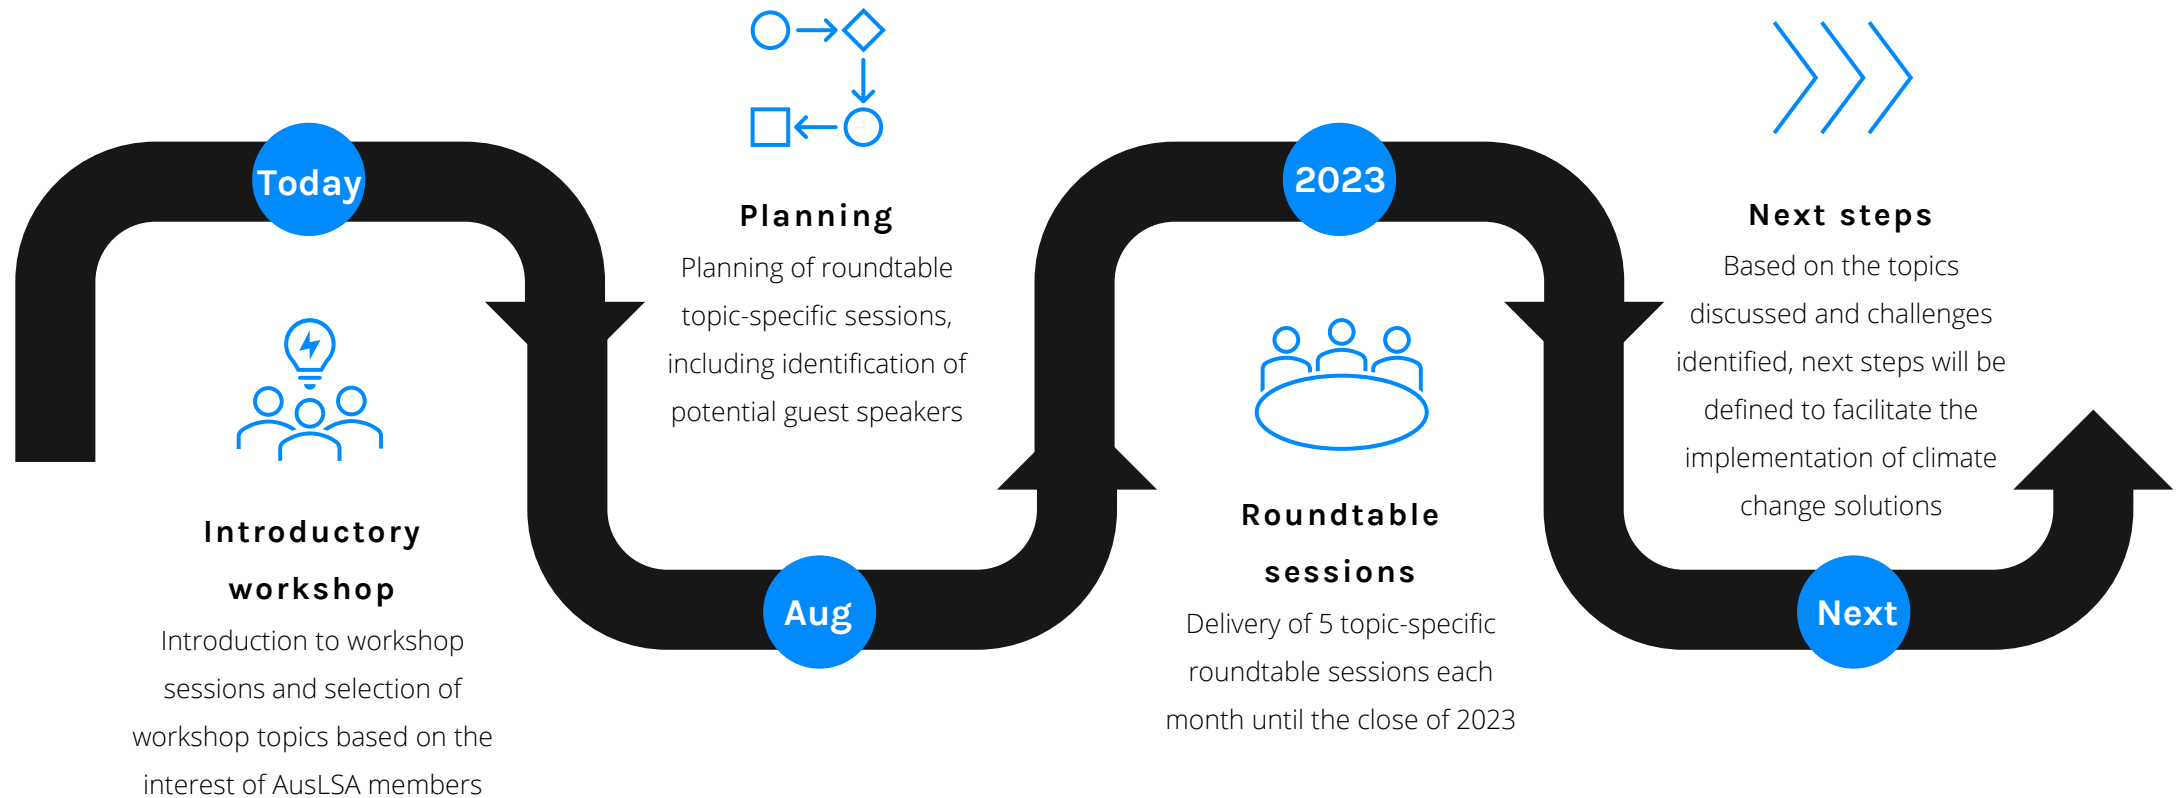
Today

Introductory workshop

Introduction to workshop sessions and selection of workshop topics based on the interest of AusLSA members

Aug

Planning

Planning of roundtable topic-specific sessions, including identification of potential guest speakers

2023

Roundtable sessions

Delivery of 5 topic-specific roundtable sessions each month until the close of 2023

Next

Next steps

Based on the topics discussed and challenges identified, next steps will be defined to facilitate the implementation of climate change solutions